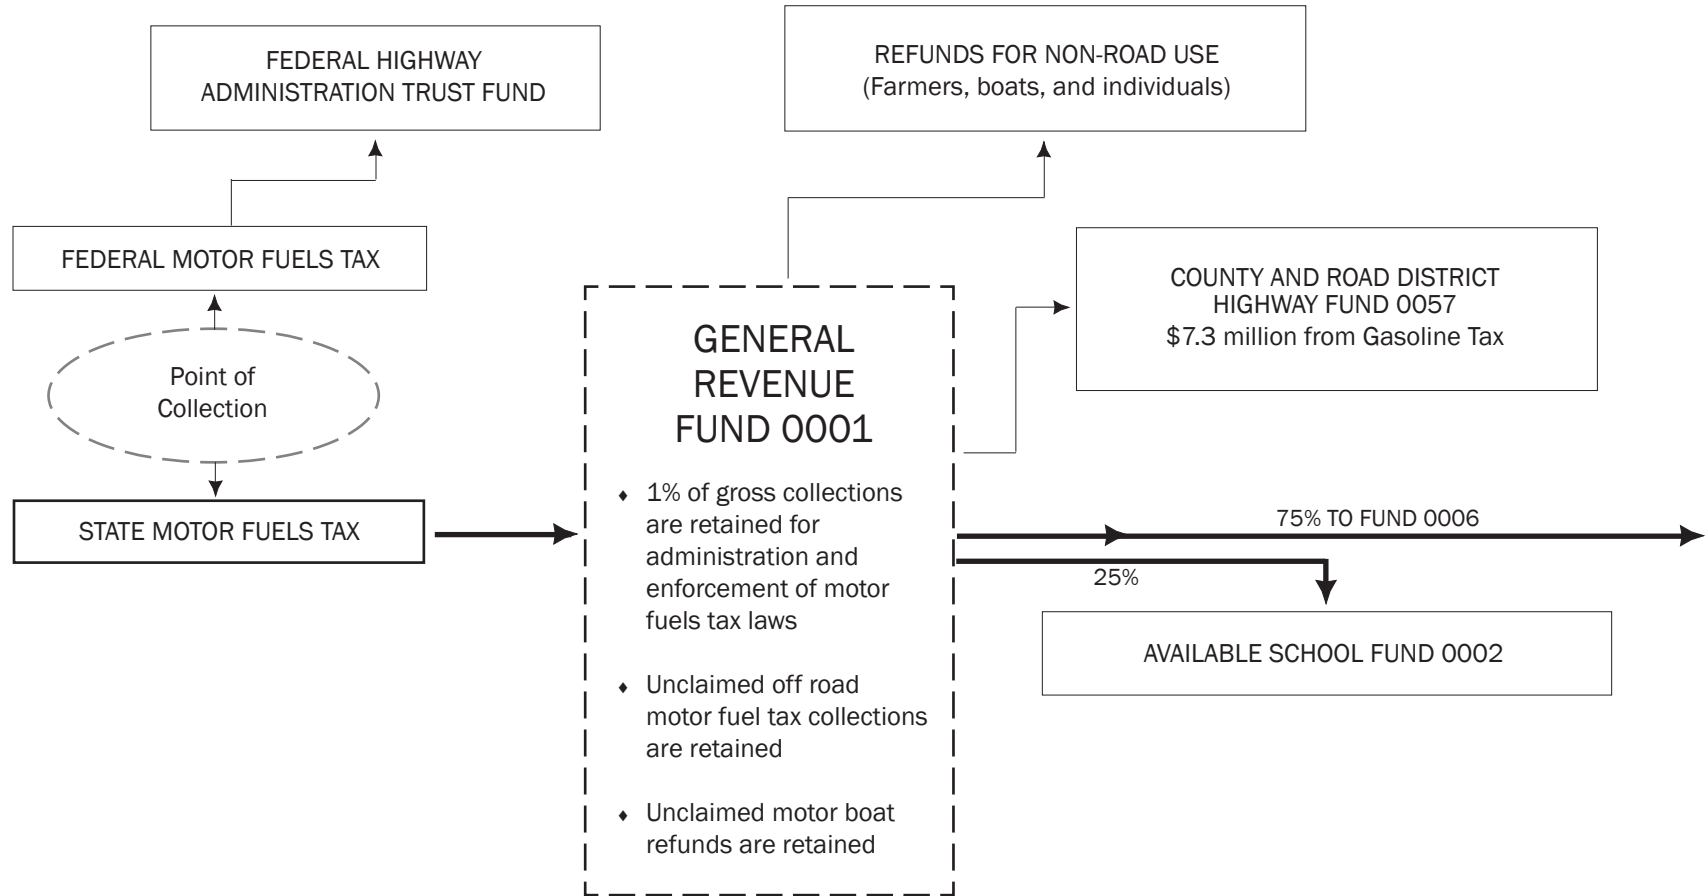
FEDERAL HIGHWAY ADMINISTRATION TRUST FUND

REFUNDS FOR NON-ROAD USE
(Farmers, boats, and individuals)

FEDERAL MOTOR FUELS TAX

COUNTY AND ROAD DISTRICT HIGHWAY FUND 0057
$7.3 million from Gasoline Tax

Point of Collection

GENERAL REVENUE FUND 0001

- 1% of gross collections are retained for administration and enforcement of motor fuels tax laws

- Unclaimed off road motor fuel tax collections are retained

- Unclaimed motor boat refunds are retained

STATE MOTOR FUELS TAX

75% TO FUND 0006

25%

AVAILABLE SCHOOL FUND 0002